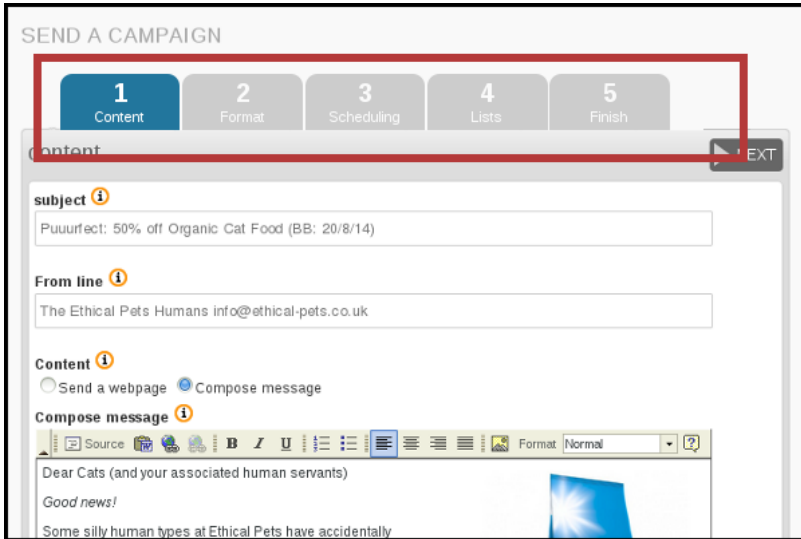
SEND A CAMPAIGN

1
Content

2
Format

3
Scheduling

4
Lists

5
Finish

Content

NEXT

subject

Puuurfect: 50% off Organic Cat Food (BB: 20/8/14)

From line

The Ethical Pets Humans info@ethical-pets.co.uk

Content

Send a webpage Compose message

Compose message

Source B I U Format Normal ?

Dear Cats (and your associated human servants)

Good news!

Some silly human types at Ethical Pets have accidentally